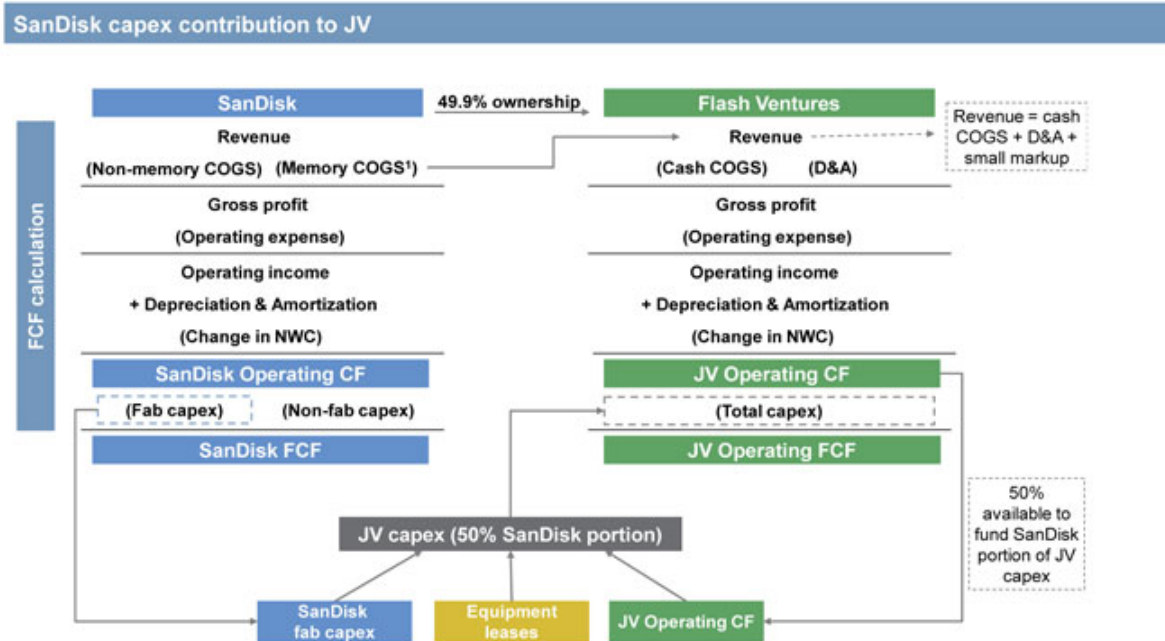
SanDisk capex contribution to JV

FCF calculation

SanDisk

49.9% ownership

Flash Ventures

Revenue

(Non-memory COGS) (Memory COGS$^1$)

Gross profit

(Operating expense)

Operating income

+ Depreciation & Amortization

(Change in NWC)

SanDisk Operating CF

(Fab capex) (Non-fab capex)

SanDisk FCF

Revenue

Revenue = cash COGS + D&A + small markup

(Cash COGS) (D&A)

Gross profit

(Operating expense)

Operating income

+ Depreciation & Amortization

(Change in NWC)

JV Operating CF

(Total capex)

JV Operating FCF

50% available to fund SanDisk portion of JV capex

JV capex (50% SanDisk portion)

SanDisk fab capex

Equipment leases

JV Operating CF